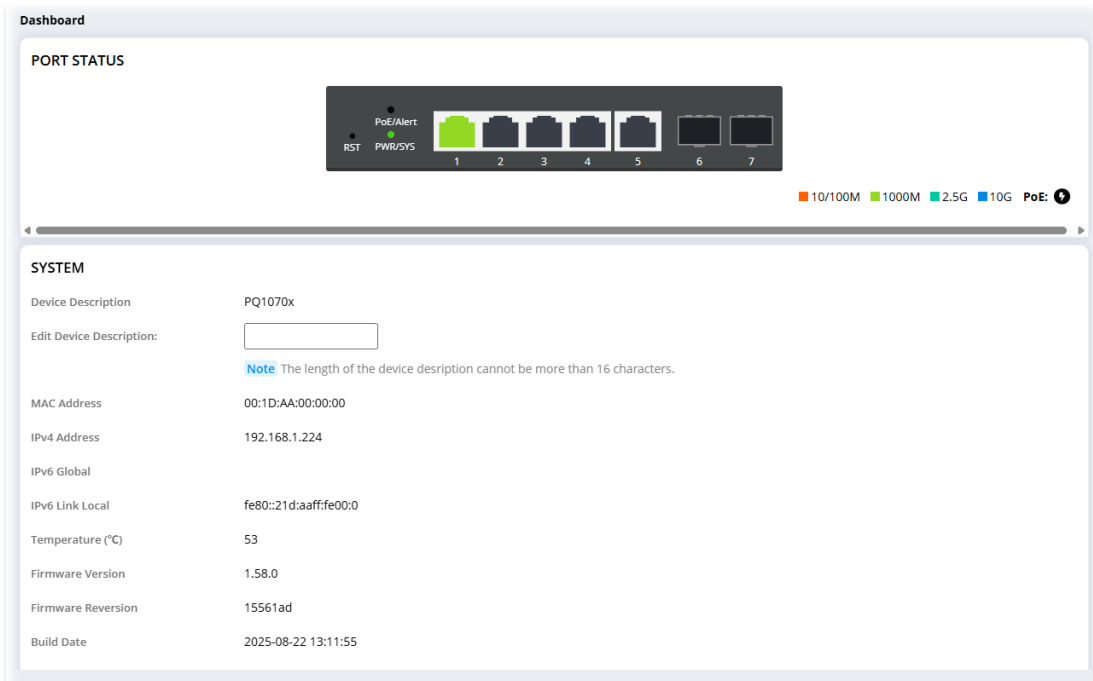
Dashboard

PORT STATUS

RST
PoE/Alert
PWR/SYS
1 2 3 4 5 6 7

10/100M 1000M 2.5G 10G PoE:

SYSTEM

| | |
|---|---|
| Device Description | PQ1070x |
| Edit Device Description: | |
| | Note The length of the device desription cannot be more than 16 characters. |
| MAC Address | 00:1D:AA:00:00:00 |
| IPv4 Address | 192.168.1.224 |
| IPv6 Global | |
| IPv6 Link Local | fe80::21d:aaff:fe00:0 |
| Temperature (℃) | 53 |
| Firmware Version | 1.58.0 |
| Firmware Reversion | 15561ad |
| Build Date | 2025-08-22 13:11:55 |